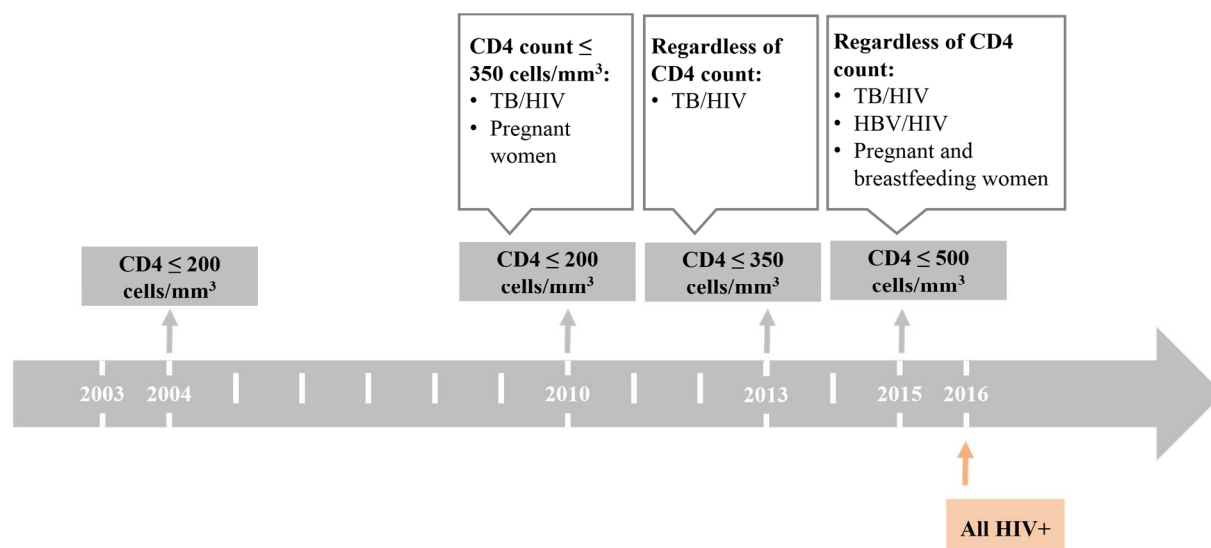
CD4 count $\leq$ 350 cells/mm$^3$:
• TB/HIV
• Pregnant women

Regardless of CD4 count:
• TB/HIV

Regardless of CD4 count:
• TB/HIV
• HBV/HIV
• Pregnant and breastfeeding women

CD4 $\leq$ 200 cells/mm$^3$

CD4 $\leq$ 200 cells/mm$^3$

CD4 $\leq$ 350 cells/mm$^3$

CD4 $\leq$ 500 cells/mm$^3$

2003 2004 2010 2013 2015 2016

All HIV+